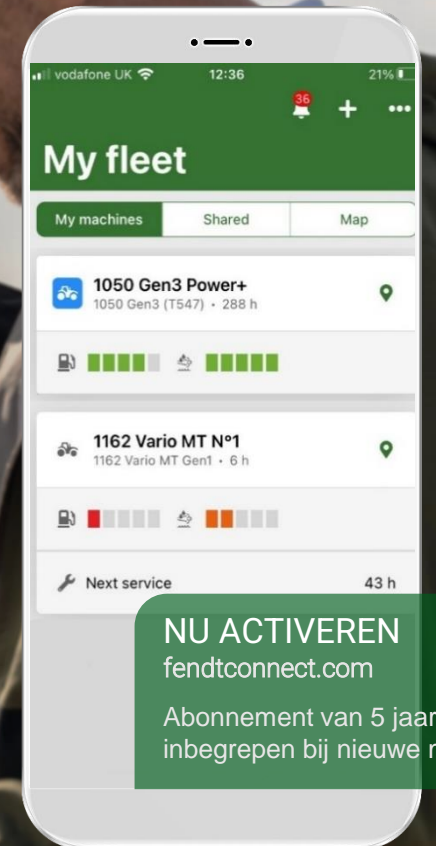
vodafone UK 12:36 21%

36 +

My fleet

My machines | Shared | Map

1050 Gen3 Power+
1050 Gen3 (T547) • 288 h

1162 Vario MT Nº1
1162 Vario MT Gen1 • 6 h

Next service 43 h

NU ACTIVEREN
fendtconnect.com

Abonnement van 5 jaar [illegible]
inbegrepen bij nieuwe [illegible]